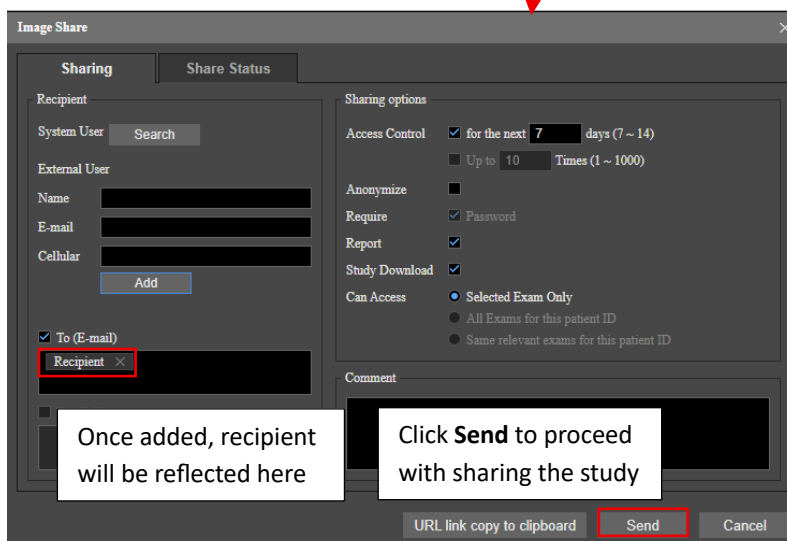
Image Share

Sharing
Share Status

Recipient
System User Search
External User
Name
E-mail
Cellular
Add

To (E-mail)
Recipient ×

Sharing options
Access Control for the next 7 days (7 ~ 14)
Up to 10 Times (1 ~ 1000)
Anonymize
Require Password
Report
Study Download
Can Access Selected Exam Only
All Exams for this patient ID
Same relevant exams for this patient ID

Comment

Once added, recipient will be reflected here

Click **Send** to proceed with sharing the study

URL link copy to clipboard
Send
Cancel